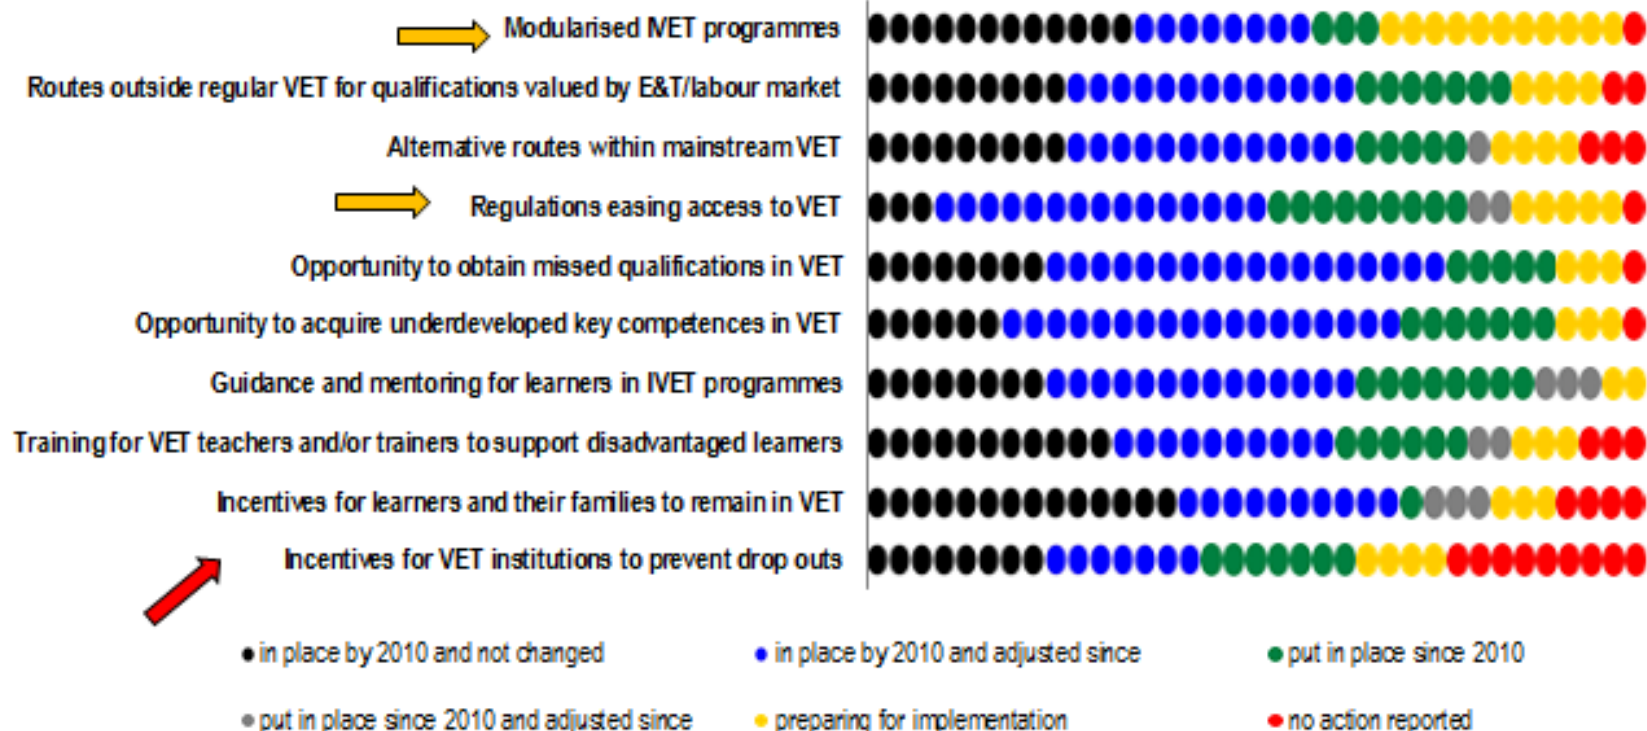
Modularised IVET programmes

Routes outside regular VET for qualifications valued by E&T/labour market

Alternative routes within mainstream VET

Regulations easing access to VET

Opportunity to obtain missed qualifications in VET

Opportunity to acquire underdeveloped key competences in VET

Guidance and mentoring for learners in IVET programmes

Training for VET teachers and/or trainers to support disadvantaged learners

Incentives for learners and their families to remain in VET

Incentives for VET institutions to prevent drop outs

in place by 2010 and not changed
in place by 2010 and adjusted since
put in place since 2010
put in place since 2010 and adjusted since
preparing for implementation
no action reported